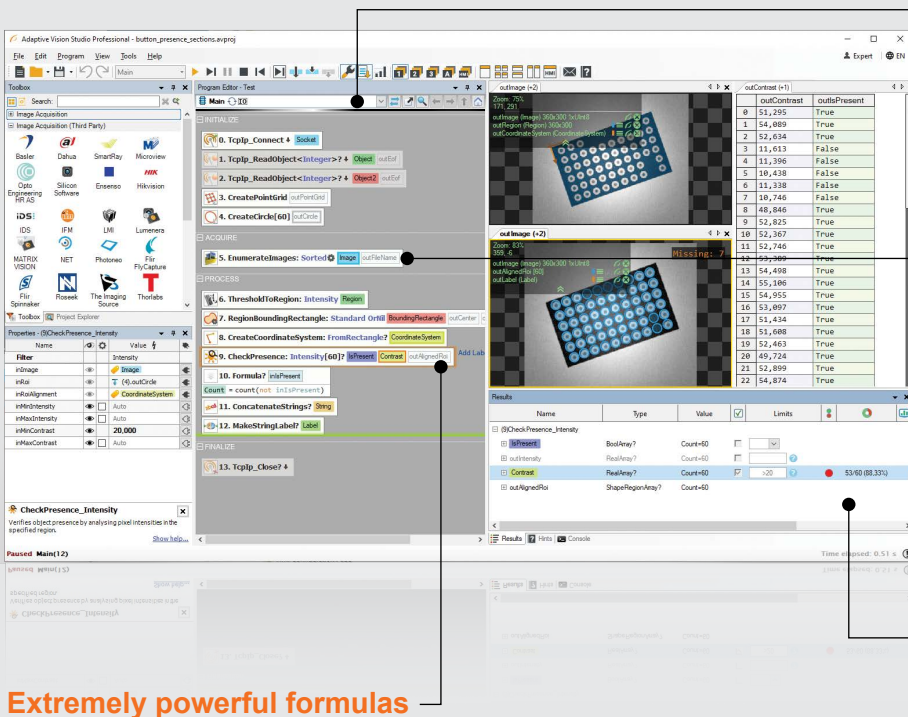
Adaptive Vision Studio Professional - button_presence_sections.avproj

File Edit Program View Tools Help

Main

Expert EN

Toolbox

Search:

Image Acquisition

Image Acquisition (Third Party)

Basler Dahua SmartRay Microview
Opto Engineering HR AS Silicon Software Ensenso Hikvision
IDS IFM LMI Lumenera
MATRIX VISION NET Photoneo Flir FlyCapture
Flir Spinnaker Roseek The Imaging Source Thorlabs

Toolbox Project Explorer

Properties - (9)CheckPresence_Intensity

| Name | | | Value |
|---|---|---|---|
| Filter | | | Intensity |
| inImage | | | Image |
| inRoi | | | (4).outCircle |
| inRoiAlignment | | | CoordinateSystem |
| inMinIntensity | | | Auto |
| inMaxIntensity | | | Auto |
| inMinContrast | | | 20,000 |
| inMaxContrast | | | Auto |

CheckPresence_Intensity

Verifies object presence by analysing pixel intensities in the specified region.

Show help...

Program Editor - Test

Main

INITIALIZE

0. TcpIp_Connect Socket

1. TcpIp_ReadObject<Integer>? Object outEof

2. TcpIp_ReadObject<Integer>? Object2 outEof

3. CreatePointGrid outPointGrid

4. CreateCircle[60] outCircle

ACQUIRE

5. EnumerateImages: Sorted Image outFileName

PROCESS

6. ThresholdToRegion: Intensity Region

7. RegionBoundingRectangle: Standard OrNil BoundingRectangle outCenter

8. CreateCoordinateSystem: FromRectangle? CoordinateSystem

9. CheckPresence: Intensity[60]? IsPresent Contrast outAlignedRoi

Add Lab

10. Formula? inIsPresent

Count = count(not inIsPresent)

11. ConcatenateStrings? String

12. MakeStringLabel? Label

FINALIZE

13. TcpIp_Close?

outImage (+2)

Zoom: 75%
171, 291

outImage (Image) 360x300 1xUInt8
outRegion (Region) 360x300
outCoordinateSystem (CoordinateSystem)

outImage (+2)

Zoom: 83%
359, 6

outImage (Image) 360x300 1xUInt8
outAlignedRoi (60)
outLabel (Label)

Missing: 7

outContrast (+1)

| | outContrast | outIsPresent |
|---|---|---|
| 0 | 51,295 | True |
| 1 | 54,089 | True |
| 2 | 52,634 | True |
| 3 | 11,613 | False |
| 4 | 11,396 | False |
| 5 | 10,438 | False |
| 6 | 11,338 | False |
| 7 | 10,746 | False |
| 8 | 48,846 | True |
| 9 | 52,825 | True |
| 10 | 52,367 | True |
| 11 | 52,746 | True |
| 12 | 53,300 | True |
| 13 | 54,498 | True |
| 14 | 55,106 | True |
| 15 | 54,955 | True |
| 16 | 53,097 | True |
| 17 | 54,481 | True |
| 18 | 51,608 | True |
| 19 | 52,463 | True |
| 20 | 49,724 | True |
| 21 | 52,899 | True |
| 22 | 54,874 | True |

Results

| Name | Type | Value | | Limits | | |
|---|---|---|---|---|---|---|
| (9)CheckPresence_Intensity | | | | | | |
| IsPresent | BoolArray? | Count=60 | | | | |
| outIntensity | RealArray? | Count=60 | | | | |
| Contrast | RealArray? | Count=60 | | >20 | | 53/60 (88,33%) |
| outAlignedRoi | ShapeRegionArray? | Count=60 | | | | |

Results Hints Console

Paused Main(12)

Time elapsed: 0.51 s

Extremely powerful formulas